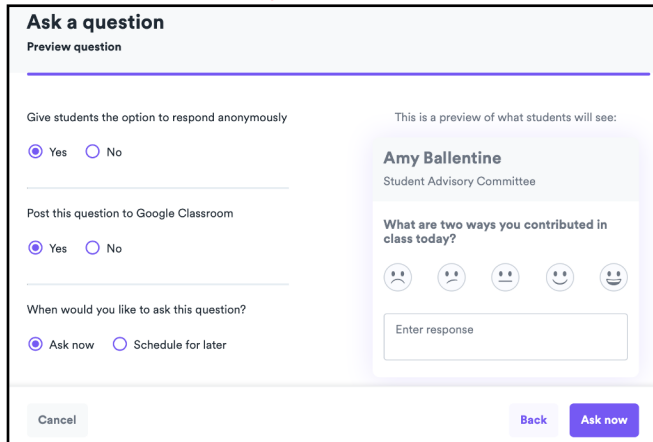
Ask a question
Preview question

Give students the option to respond anonymously

Yes No

Post this question to Google Classroom

Yes No

When would you like to ask this question?

Ask now Schedule for later

This is a preview of what students will see:

Amy Ballentine
Student Advisory Committee

What are two ways you contributed in class today?

Enter response

Cancel

Back Ask now